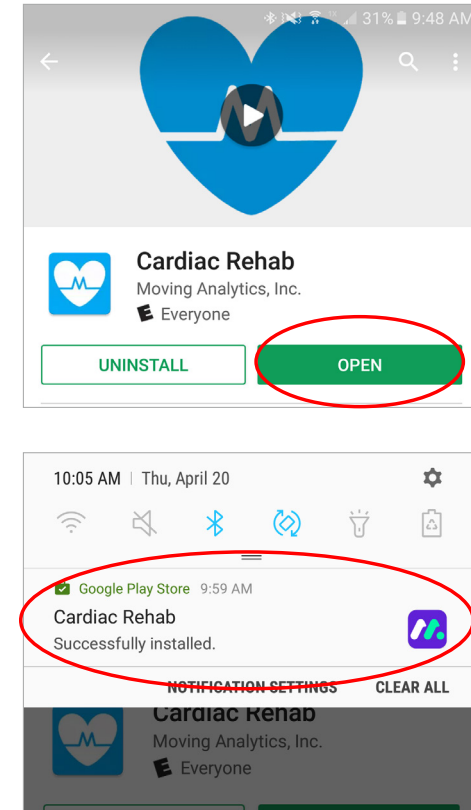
31% 9:48 AM

Cardiac Rehab
Moving Analytics, Inc.
E Everyone

UNINSTALL
OPEN

10:05 AM | Thu, April 20

Google Play Store 9:59 AM
Cardiac Rehab
Successfully installed.

NOTIFICATION SETTINGS
CLEAR ALL

Cardiac Rehab
Moving Analytics, Inc.
E Everyone